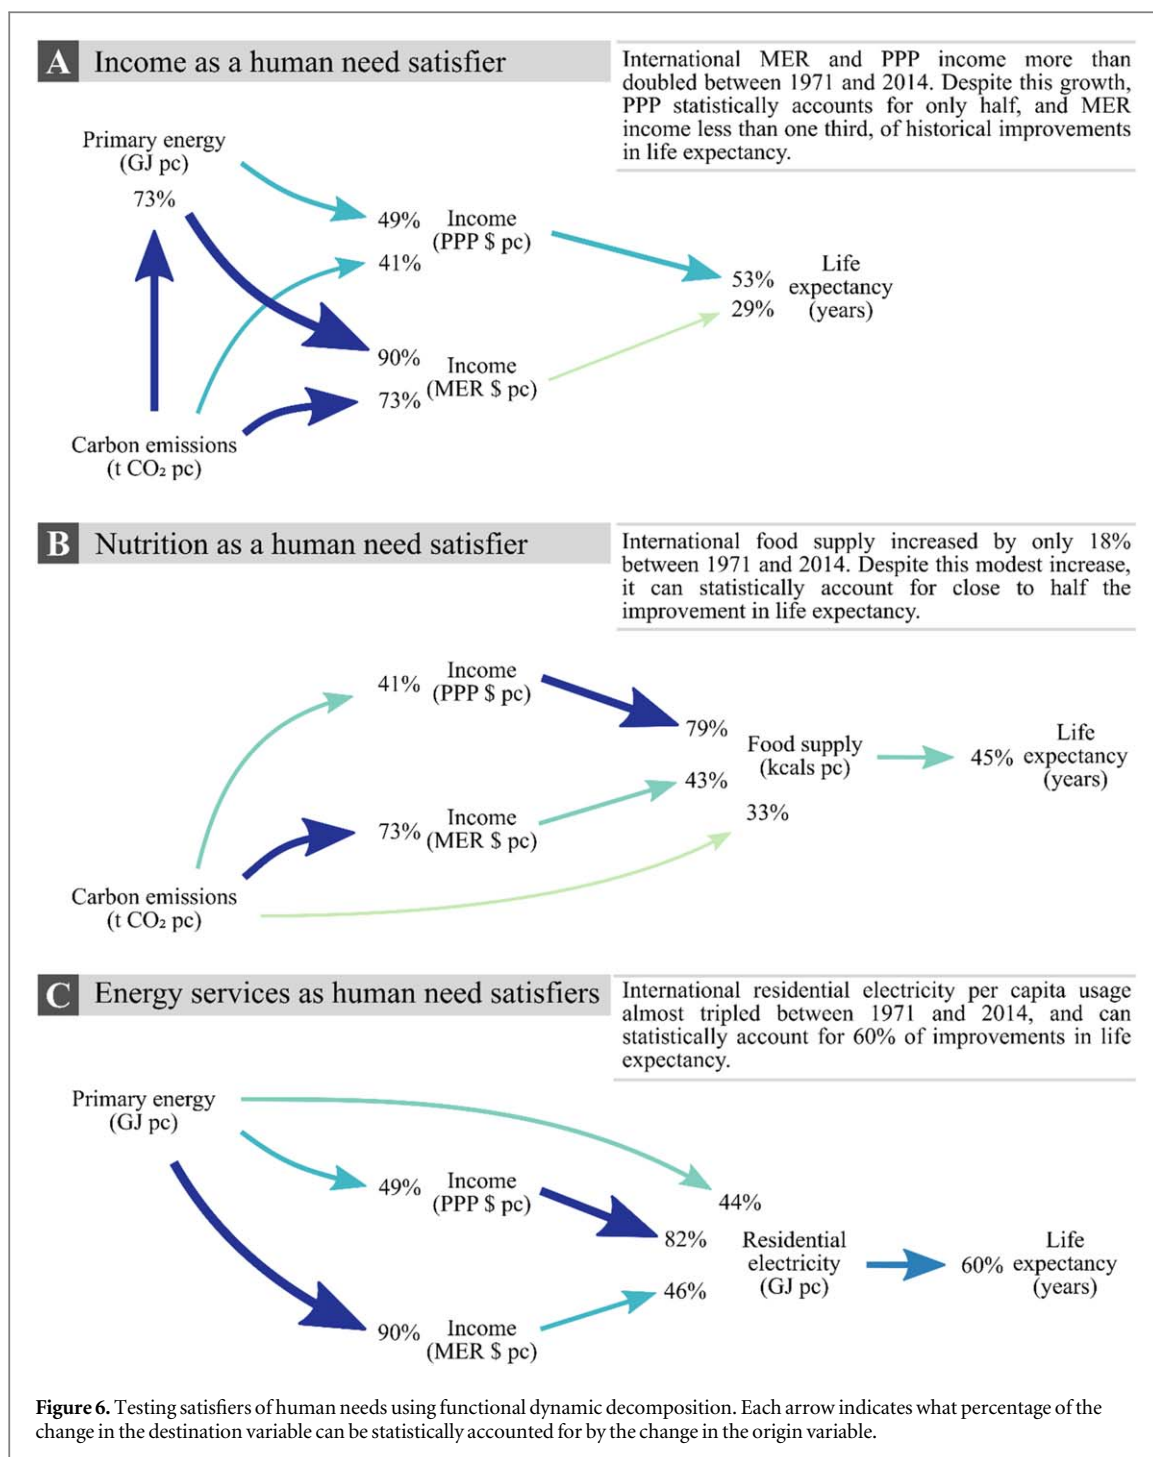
A Income as a human need satisfier

International MER and PPP income more than doubled between 1971 and 2014. Despite this growth, PPP statistically accounts for only half, and MER income less than one third, of historical improvements in life expectancy.

Primary energy (GJ pc)

73%

49% Income (PPP \$ pc)

41%

53% Life expectancy (years)

29%

90% Income (MER \$ pc)

73%

Carbon emissions (t $CO_2$ pc)

B Nutrition as a human need satisfier

International food supply increased by only 18% between 1971 and 2014. Despite this modest increase, it can statistically account for close to half the improvement in life expectancy.

41% Income (PPP \$ pc)

79%

Food supply (kcals pc)

45% Life expectancy (years)

43%

33%

73% Income (MER \$ pc)

Carbon emissions (t $CO_2$ pc)

C Energy services as human need satisfiers

International residential electricity per capita usage almost tripled between 1971 and 2014, and can statistically account for 60% of improvements in life expectancy.

Primary energy (GJ pc)

44%

49% Income (PPP \$ pc)

82%

Residential electricity (GJ pc)

60% Life expectancy (years)

46%

90% Income (MER \$ pc)

Figure 6. Testing satisfiers of human needs using functional dynamic decomposition. Each arrow indicates what percentage of the change in the destination variable can be statistically accounted for by the change in the origin variable.